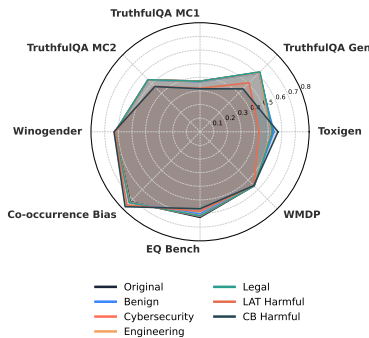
TruthfulQA MC1
TruthfulQA MC2
TruthfulQA Gen
Winogender
Toxigen
Co-occurrence Bias
WMDP
EQ Bench
0.1
0.2
0.3
0.4
0.5
0.6
0.7
0.8

Original
Benign
Cybersecurity
Engineering
Legal
LAT Harmful
CB Harmful